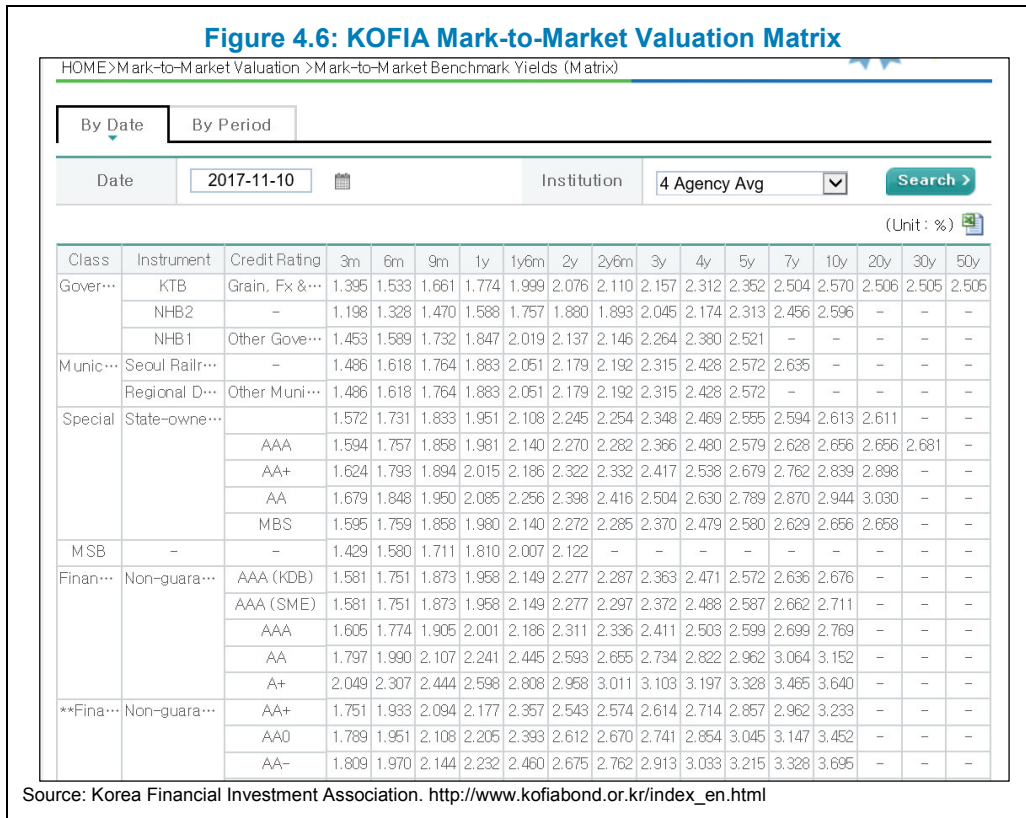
Figure 4.6: KOFIA Mark-to-Market Valuation Matrix

HOME>Mark-to-Market Valuation >Mark-to-Market Benchmark Yields (Matrix)

By Date | By Period

Date 2017-11-10 Institution 4 Agency Avg Search >

(Unit : %)

| Class | Instrument | Credit Rating | 3m | 6m | 9m | 1y | 1y6m | 2y | 2y6m | 3y | 4y | 5y | 7y | 10y | 20y | 30y | 50y |
|---|---|---|---|---|---|---|---|---|---|---|---|---|---|---|---|---|---|
| Gover··· | KTB | Grain, Fx &··· | 1.395 | 1.533 | 1.661 | 1.774 | 1.999 | 2.076 | 2.110 | 2.157 | 2.312 | 2.352 | 2.504 | 2.570 | 2.506 | 2.505 | 2.505 |
| | NHB2 | – | 1.198 | 1.328 | 1.470 | 1.588 | 1.757 | 1.880 | 1.893 | 2.045 | 2.174 | 2.313 | 2.456 | 2.596 | – | – | – |
| | NHB1 | Other Gove··· | 1.453 | 1.589 | 1.732 | 1.847 | 2.019 | 2.137 | 2.146 | 2.264 | 2.380 | 2.521 | – | – | – | – | – |
| Munic··· | Seoul Railr··· | – | 1.486 | 1.618 | 1.764 | 1.883 | 2.051 | 2.179 | 2.192 | 2.315 | 2.428 | 2.572 | 2.635 | – | – | – | – |
| | Regional D··· | Other Muni··· | 1.486 | 1.618 | 1.764 | 1.883 | 2.051 | 2.179 | 2.192 | 2.315 | 2.428 | 2.572 | – | – | – | – | – |
| Special | State-owne··· | | 1.572 | 1.731 | 1.833 | 1.951 | 2.108 | 2.245 | 2.254 | 2.348 | 2.469 | 2.555 | 2.594 | 2.613 | 2.611 | – | – |
| | | AAA | 1.594 | 1.757 | 1.858 | 1.981 | 2.140 | 2.270 | 2.282 | 2.366 | 2.480 | 2.579 | 2.628 | 2.656 | 2.656 | 2.681 | – |
| | | AA+ | 1.624 | 1.793 | 1.894 | 2.015 | 2.186 | 2.322 | 2.332 | 2.417 | 2.538 | 2.679 | 2.762 | 2.839 | 2.898 | – | – |
| | | AA | 1.679 | 1.848 | 1.950 | 2.085 | 2.256 | 2.398 | 2.416 | 2.504 | 2.630 | 2.789 | 2.870 | 2.944 | 3.030 | – | – |
| | | MBS | 1.595 | 1.759 | 1.858 | 1.980 | 2.140 | 2.272 | 2.285 | 2.370 | 2.479 | 2.580 | 2.629 | 2.656 | 2.658 | – | – |
| MSB | – | – | 1.429 | 1.580 | 1.711 | 1.810 | 2.007 | 2.122 | – | – | – | – | – | – | – | – | – |
| Finan··· | Non-guara··· | AAA (KDB) | 1.581 | 1.751 | 1.873 | 1.958 | 2.149 | 2.277 | 2.287 | 2.363 | 2.471 | 2.572 | 2.636 | 2.676 | – | – | – |
| | | AAA (SME) | 1.581 | 1.751 | 1.873 | 1.958 | 2.149 | 2.277 | 2.297 | 2.372 | 2.488 | 2.587 | 2.662 | 2.711 | – | – | – |
| | | AAA | 1.605 | 1.774 | 1.905 | 2.001 | 2.186 | 2.311 | 2.336 | 2.411 | 2.503 | 2.599 | 2.699 | 2.769 | – | – | – |
| | | AA | 1.797 | 1.990 | 2.107 | 2.241 | 2.445 | 2.593 | 2.655 | 2.734 | 2.822 | 2.962 | 3.064 | 3.152 | – | – | – |
| | | A+ | 2.049 | 2.307 | 2.444 | 2.598 | 2.808 | 2.958 | 3.011 | 3.103 | 3.197 | 3.328 | 3.465 | 3.640 | – | – | – |
| **Fina··· | Non-guara··· | AA+ | 1.751 | 1.933 | 2.094 | 2.177 | 2.357 | 2.543 | 2.574 | 2.614 | 2.714 | 2.857 | 2.962 | 3.233 | – | – | – |
| | | AA0 | 1.789 | 1.951 | 2.108 | 2.205 | 2.393 | 2.612 | 2.670 | 2.741 | 2.854 | 3.045 | 3.147 | 3.452 | – | – | – |
| | | AA- | 1.809 | 1.970 | 2.144 | 2.232 | 2.460 | 2.675 | 2.762 | 2.913 | 3.033 | 3.215 | 3.328 | 3.695 | – | – | – |

Source: Korea Financial Investment Association. http://www.kofiabond.or.kr/index_en.html